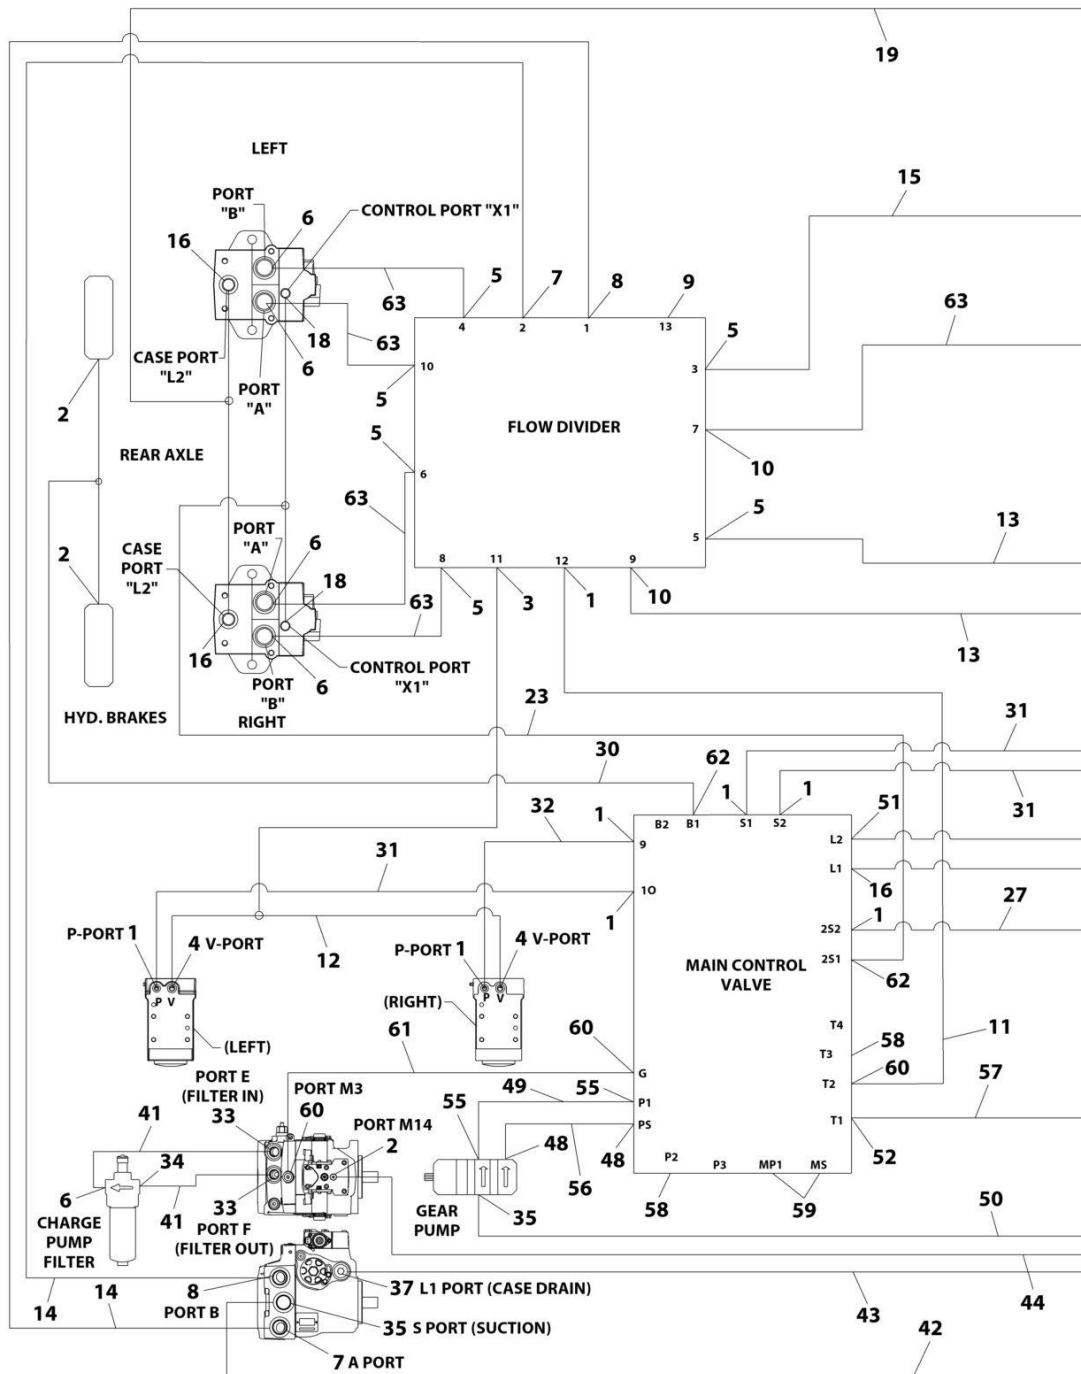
19

LEFT

15

PORT "B"

6

CONTROL PORT "X1"

16

5

7

8

9

63

63

4

2

1

13

5

18

63

3

CASE PORT "L2"

6

10

PORT "A"

5

2

FLOW DIVIDER

7

REAR AXLE

5

10

6

63

5

5

PORT "A"

6

13

CASE PORT "L2"

18

2

8

11

12

9

63

5

3

1

10

16

6

CONTROL PORT "X1"

13

PORT "B" RIGHT

HYD. BRAKES

23

31

30

62

1

1

31

32

1

B2

B1

S1

S2

51

31

9

L2

L1

16

10

27

1

P-PORT 1

4 V-PORT

12

2S2

1

P-PORT 1

4 V-PORT

P V

MAIN CONTROL VALVE

2S1

62

P V

(RIGHT)

60

T4

11

(LEFT)

58

61

T3

G

PORT E (FILTER IN)

PORT M3

60

T2

57

41

33

60

49

55

55

P1

PORT M14

T1

2

PS

48

34

48

52

P2

P3

MP1

MS

6

CHARGE PUMP FILTER

41

33

PORT F (FILTER OUT)

GEAR PUMP

35

56

58

59

50

8

37 L1 PORT (CASE DRAIN)

44

14

14

PORT B

43

35 S PORT (SUCTION)

42

7 A PORT